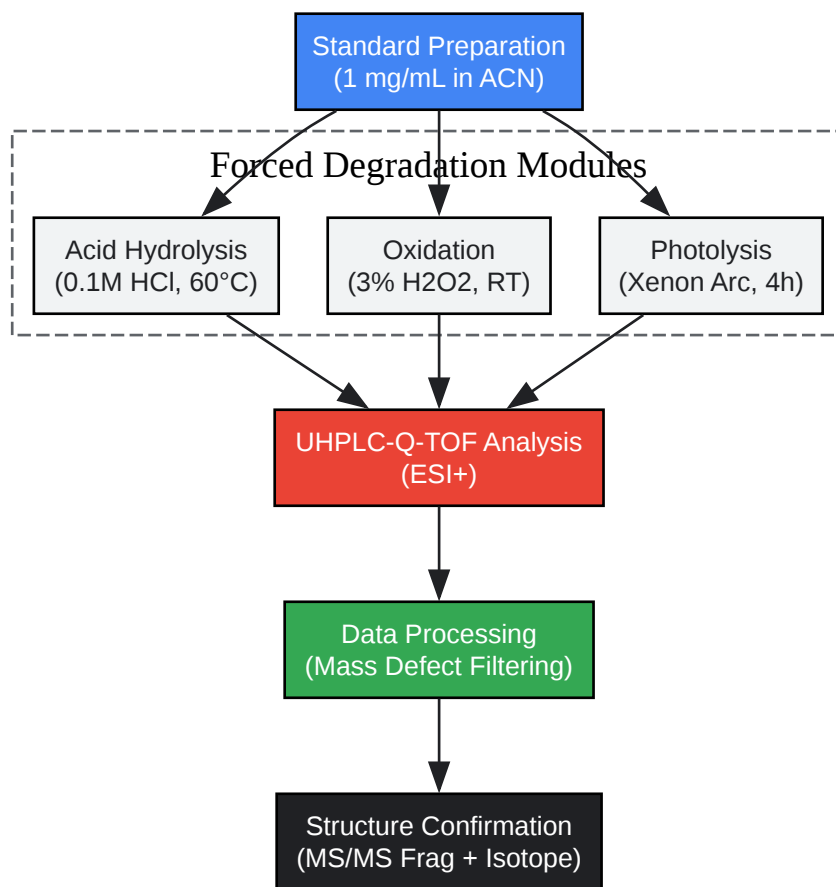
Standard Preparation
(1 mg/mL in ACN)

Forced Degradation Modules

Acid Hydrolysis
(0.1M HCl, 60°C)

Oxidation
(3% H2O2, RT)

Photolysis
(Xenon Arc, 4h)

UHPLC-Q-TOF Analysis
(ESI+)

Data Processing
(Mass Defect Filtering)

Structure Confirmation
(MS/MS Frag + Isotope)